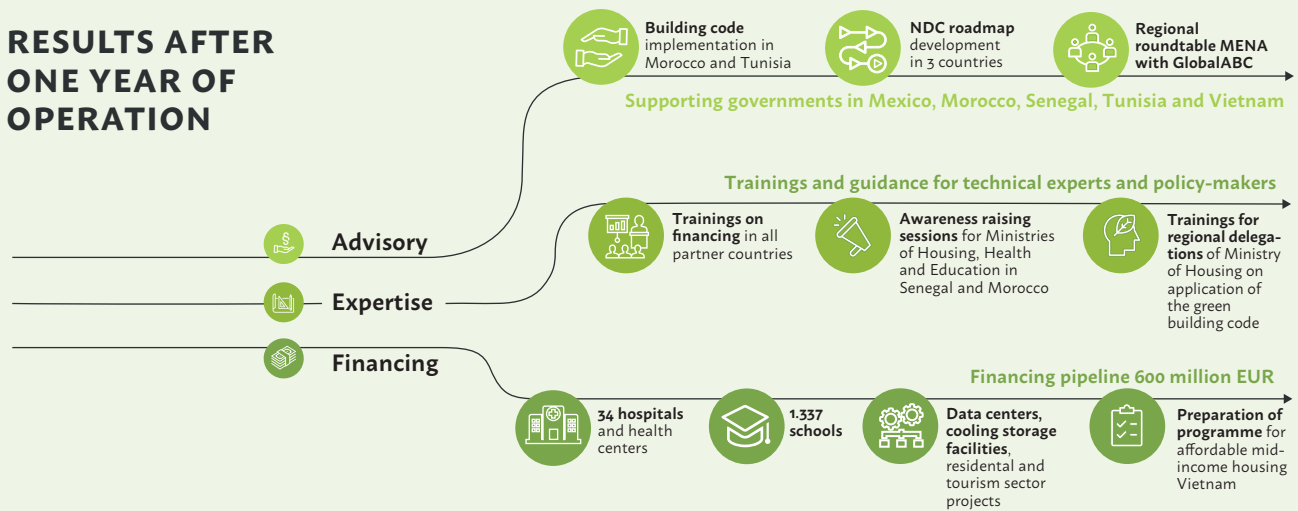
RESULTS AFTER ONE YEAR OF OPERATION

Building code implementation in Morocco and Tunisia

NDC roadmap development in 3 countries

Regional roundtable MENA with GlobalABC

Supporting governments in Mexico, Morocco, Senegal, Tunisia and Vietnam

Advisory

Expertise

Financing

Trainings and guidance for technical experts and policy-makers

Trainings on financing in all partner countries

Awareness raising sessions for Ministries of Housing, Health and Education in Senegal and Morocco

Trainings for regional delegations of Ministry of Housing on application of the green building code

Financing pipeline 600 million EUR

34 hospitals and health centers

1.337 schools

Data centers, cooling storage facilities, residental and tourism sector projects

Preparation of programme for affordable mid-income housing Vietnam